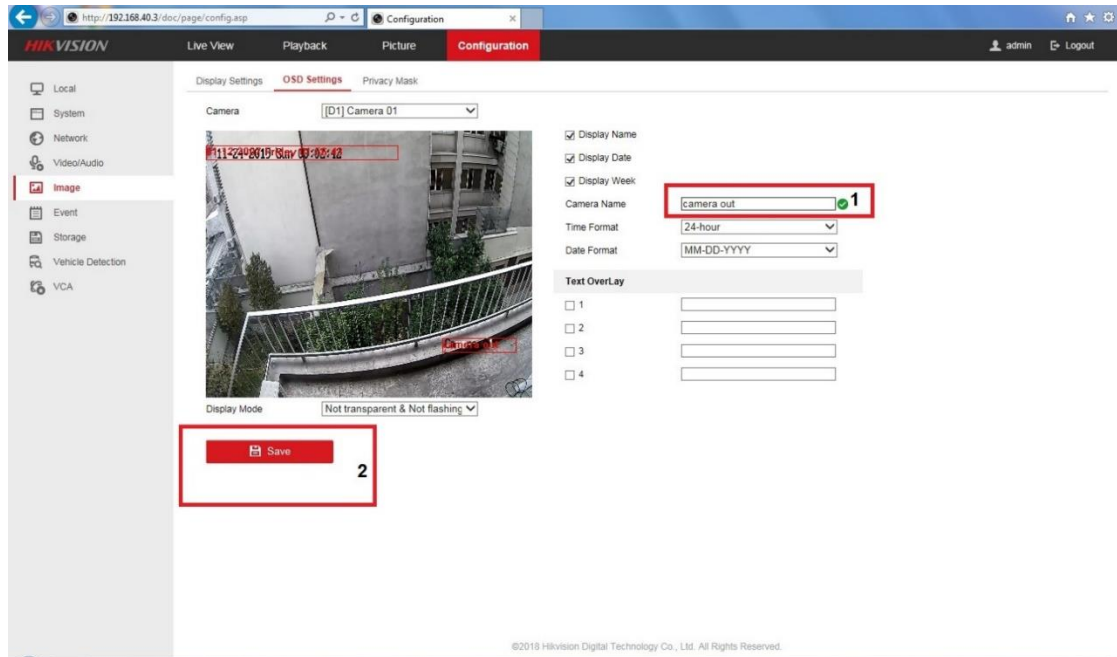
http://192.168.40.3/doc/page/config.asp

Configuration

HIKVISION

Live View

Playback

Picture

Configuration

admin

Logout

Local

System

Network

Video/Audio

Image

Event

Storage

Vehicle Detection

VCA

Display Settings

OSD Settings

Privacy Mask

Camera

[D1] Camera 01

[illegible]

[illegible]

Display Mode

Not transparent & Not flashing

Save

2

Display Name

Display Date

Display Week

Camera Name

camera out

1

Time Format

24-hour

Date Format

MM-DD-YYYY

Text OverLay

1

2

3

4

©2018 Hikvision Digital Technology Co., Ltd. All Rights Reserved.